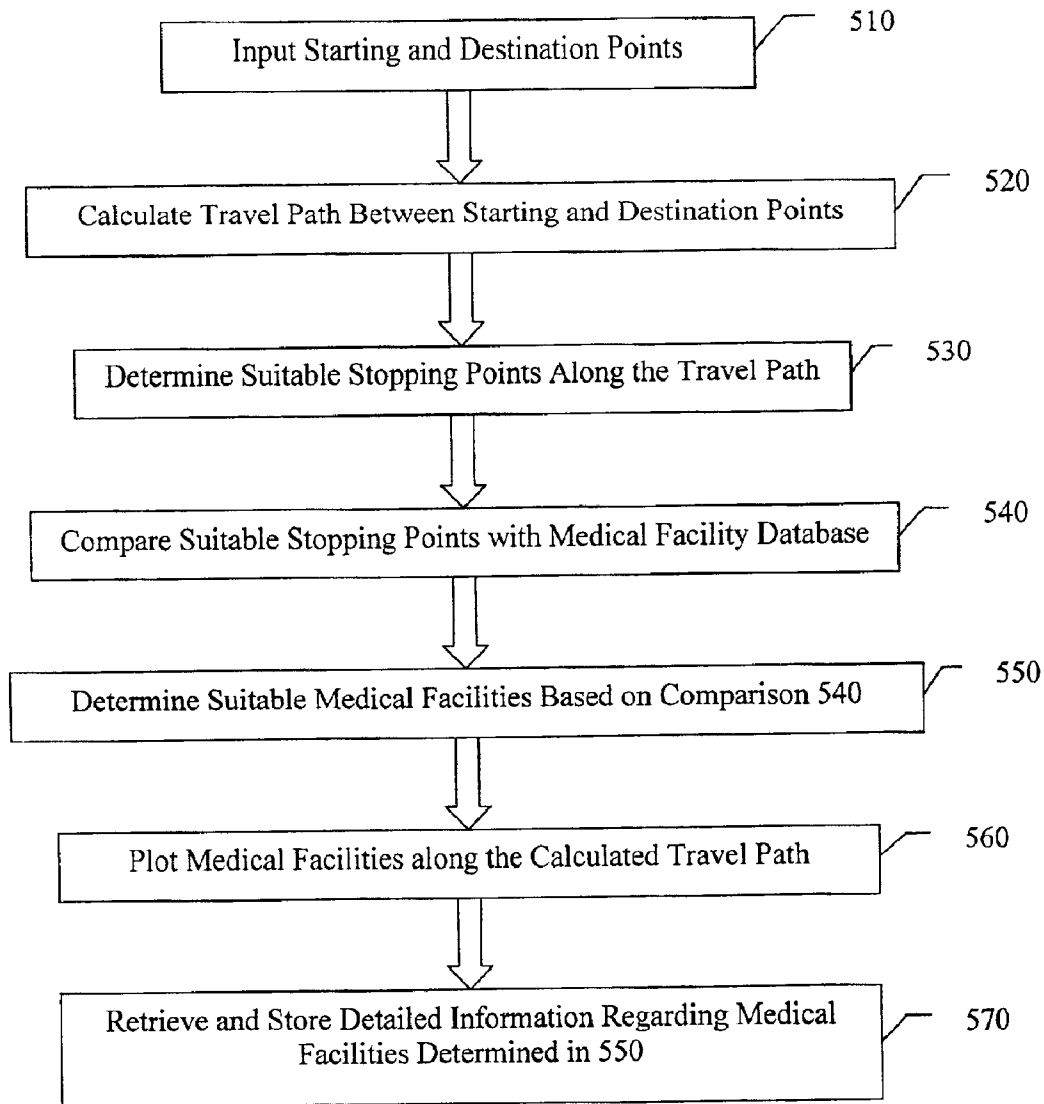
Input Starting and Destination Points
510

Calculate Travel Path Between Starting and Destination Points
520

Determine Suitable Stopping Points Along the Travel Path
530

Compare Suitable Stopping Points with Medical Facility Database
540

Determine Suitable Medical Facilities Based on Comparison 540
550

Plot Medical Facilities along the Calculated Travel Path
560

Retrieve and Store Detailed Information Regarding Medical Facilities Determined in 550
570